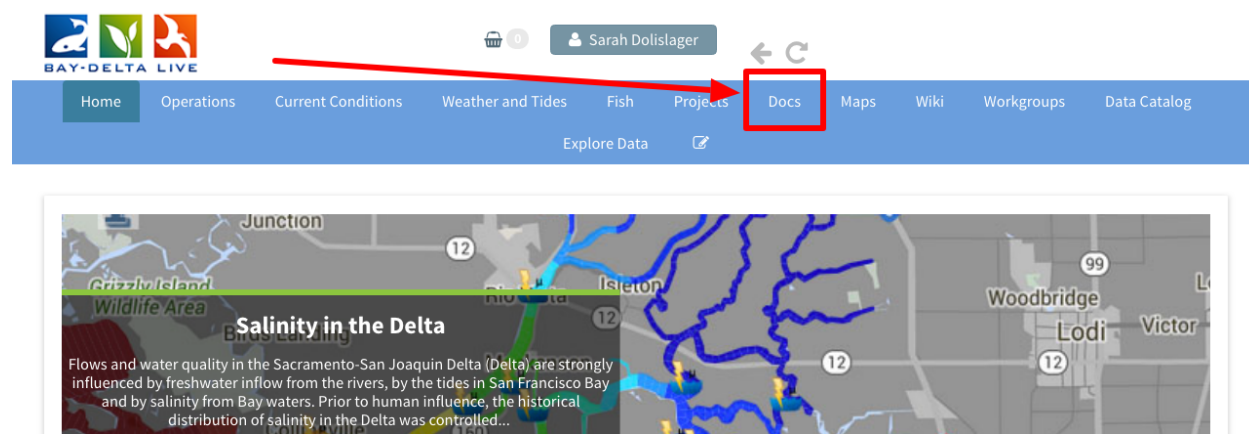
BAY-DELTA LIVE

0

Sarah Dolislager

Home
Operations
Current Conditions
Weather and Tides
Fish
Projects
Docs
Maps
Wiki
Workgroups
Data Catalog
Explore Data

Junction
12
Isleton
99
Grizzly Island Wildlife Area
Rio Vista
12
Woodbridge
Lodi
Victor
12
12
Birds Landing

Salinity in the Delta

Flows and water quality in the Sacramento-San Joaquin Delta (Delta) are strongly influenced by freshwater inflow from the rivers, by the tides in San Francisco Bay and by salinity from Bay waters. Prior to human influence, the historical distribution of salinity in the Delta was controlled...